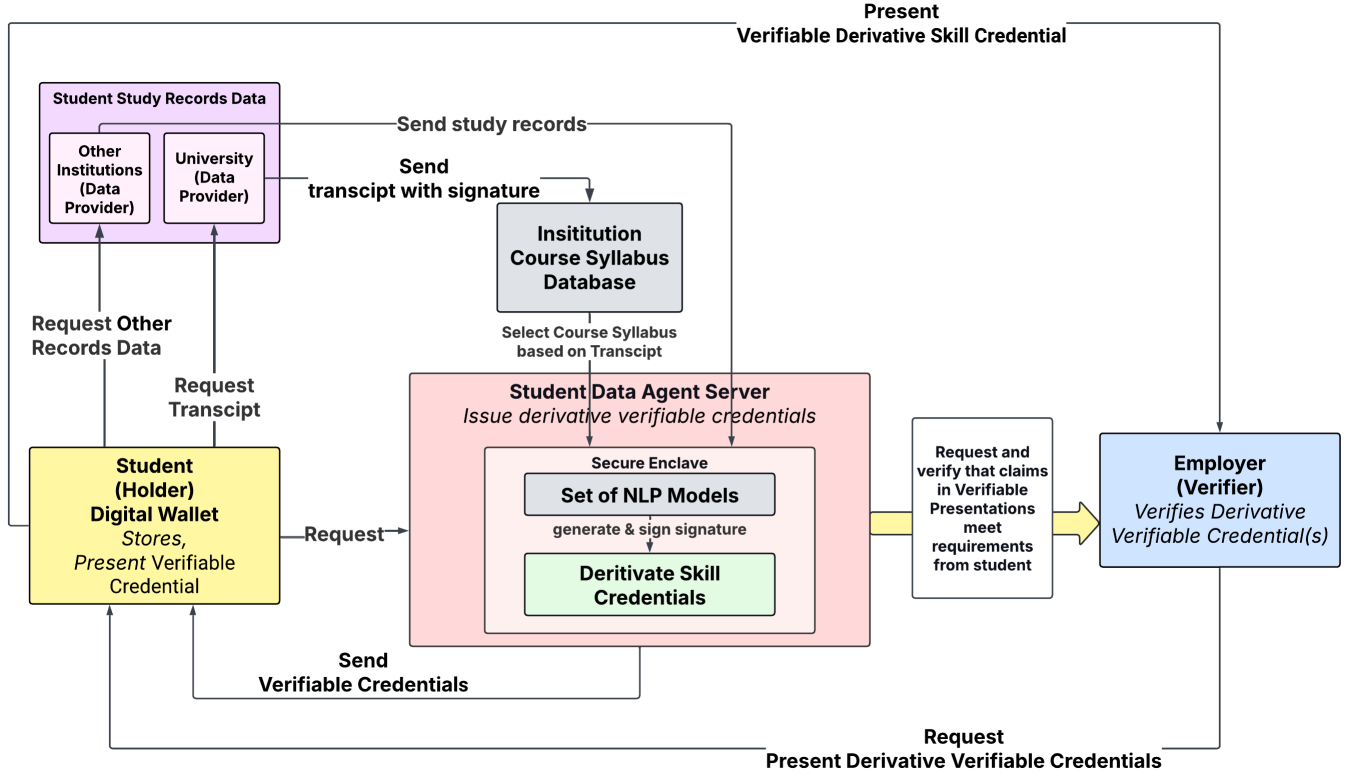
Present
Verifiable Derivative Skill Credential

Student Study Records Data

Other Institutions (Data Provider)

University (Data Provider)

Send study records

Send
transcipt with signature

Insitituion Course Syllabus Database

Select Course Syllabus based on Transcipt

Request Other Records Data

Request Transcipt

Student Data Agent Server
Issue derivative verifiable credentials

Secure Enclave

Set of NLP Models

generate & sign signature

Deritivate Skill Credentials

Student (Holder) Digital Wallet
Stores, Present Verifiable Credential

Request

Request and verify that claims in Verifiable Presentations meet requirements from student

Employer (Verifier)
Verifies Derivative Verifiable Credential(s)

Send
Verifiable Credentials

Request
Present Derivative Verifiable Credentials